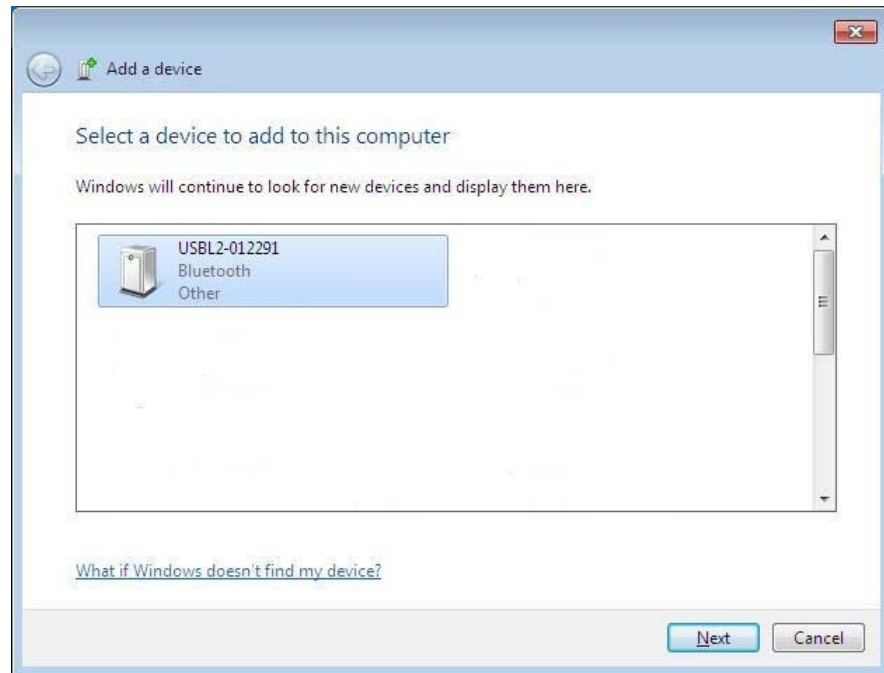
Add a device

Select a device to add to this computer

Windows will continue to look for new devices and display them here.

USBL2-012291
Bluetooth
Other

What if Windows doesn't find my device?

Next

Cancel